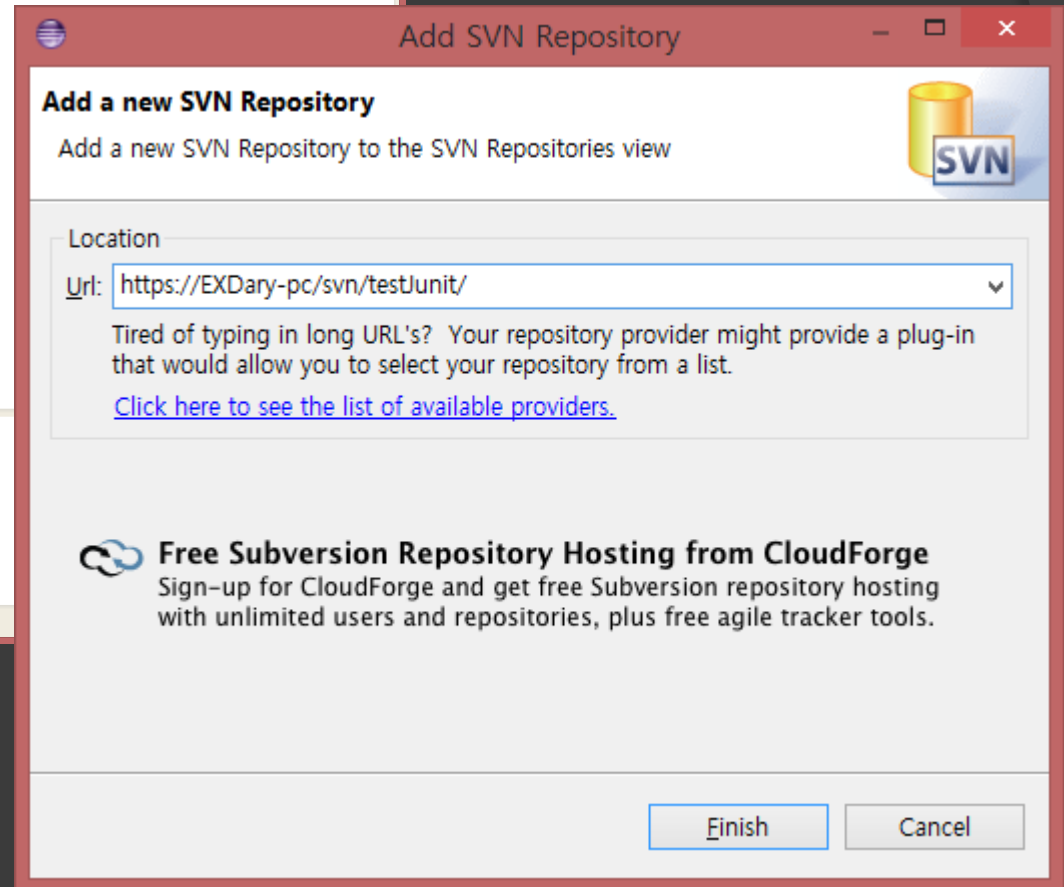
Add SVN Repository

Add a new SVN Repository

Add a new SVN Repository to the SVN Repositories view

SVN

Location

Url: https://EXDary-pc/svn/testJunit/

Tired of typing in long URL's? Your repository provider might provide a plug-in that would allow you to select your repository from a list.

Click here to see the list of available providers.

Free Subversion Repository Hosting from CloudForge

Sign-up for CloudForge and get free Subversion repository hosting with unlimited users and repositories, plus free agile tracker tools.

Finish

Cancel